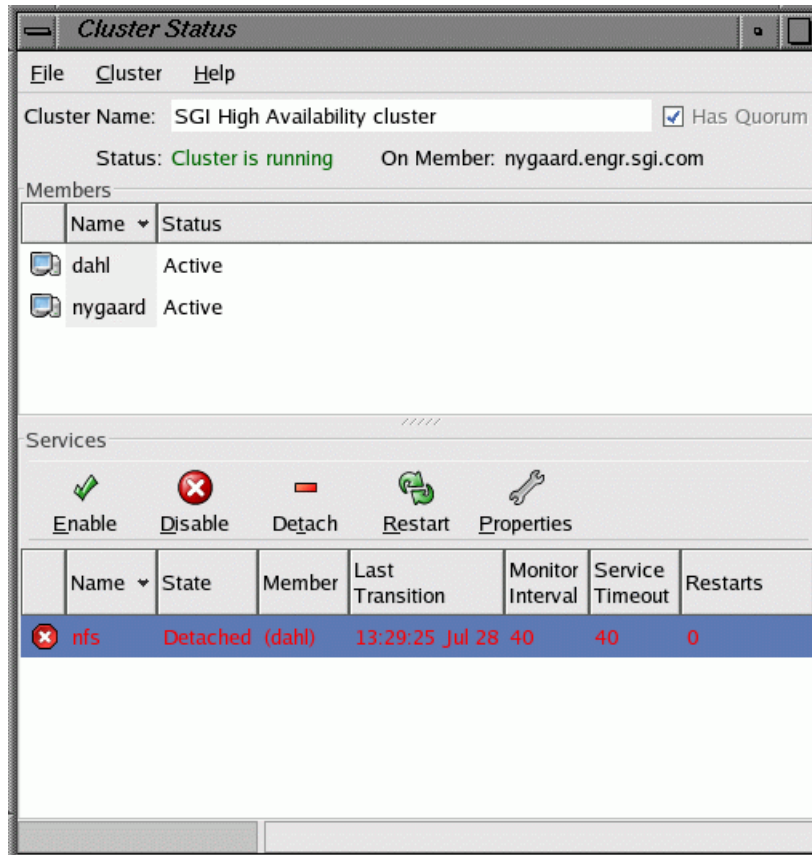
Cluster Status

File Cluster Help

Cluster Name: SGI High Availability cluster ☑ Has Quorum

Status: Cluster is running On Member: nygaard.engr.sgi.com

Members

| | Name | Status |
|---|---|---|
| | dahl | Active |
| | nygaard | Active |

Services

Enable Disable Detach Restart Properties

| | Name | State | Member | Last Transition | Monitor Interval | Service Timeout | Restarts |
|---|---|---|---|---|---|---|---|
| | nfs | Detached | (dahl) | 13:29:25 Jul 28 | 40 | 40 | 0 |